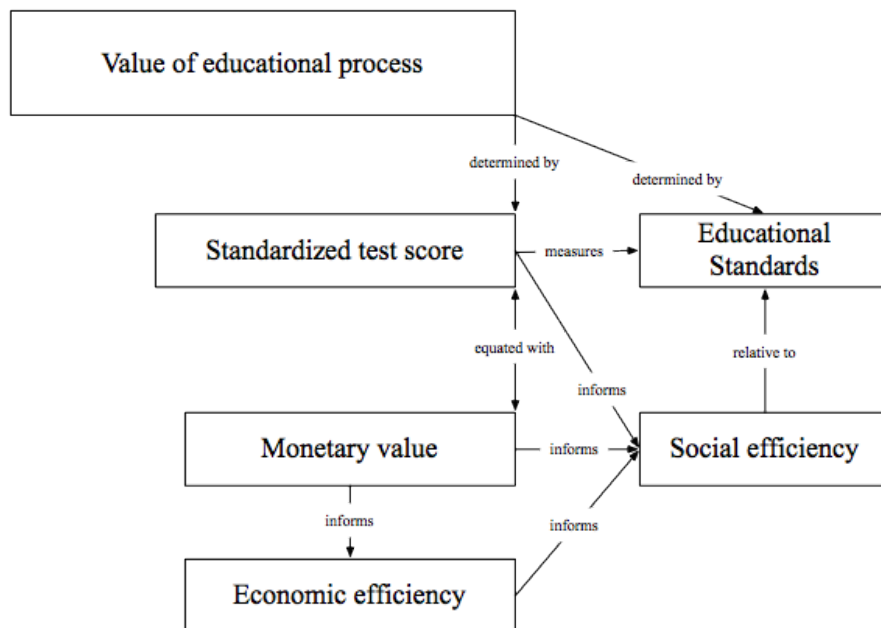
Value of educational process

determined by

determined by

Standardized test score

measures

Educational Standards

equated with

relative to

informs

Monetary value

informs

Social efficiency

informs

informs

Economic efficiency